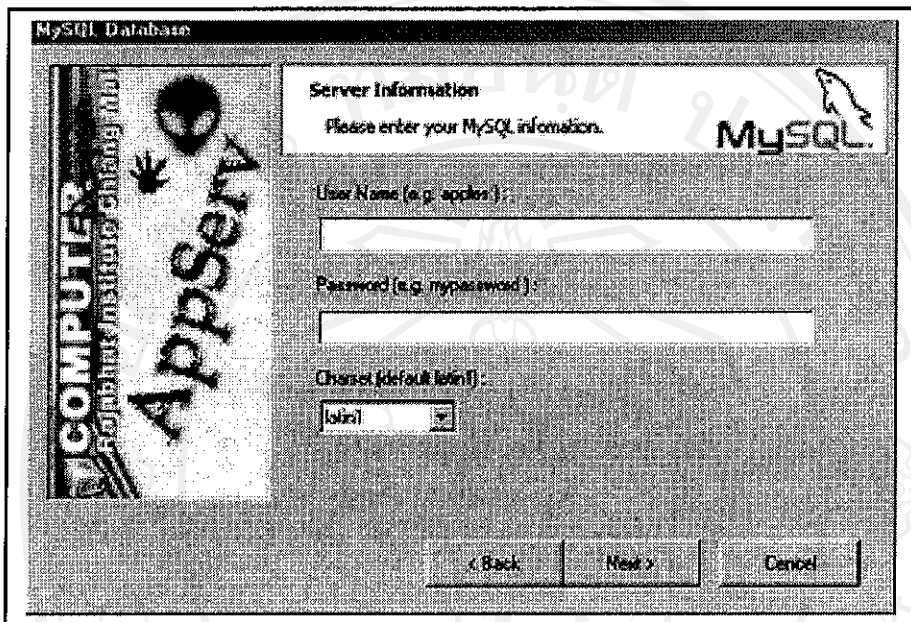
MySQL Database

COMPUTER
Rajabhat Institute Chiang Mai

AppServ

Server Information

Please enter your MySQL infomation.

MySQL

User Name (e.g. appkos ) :

Password (e.g. mypassword ) :

Charset (default latin1) :

latin1

< Back

Next >

Cancel